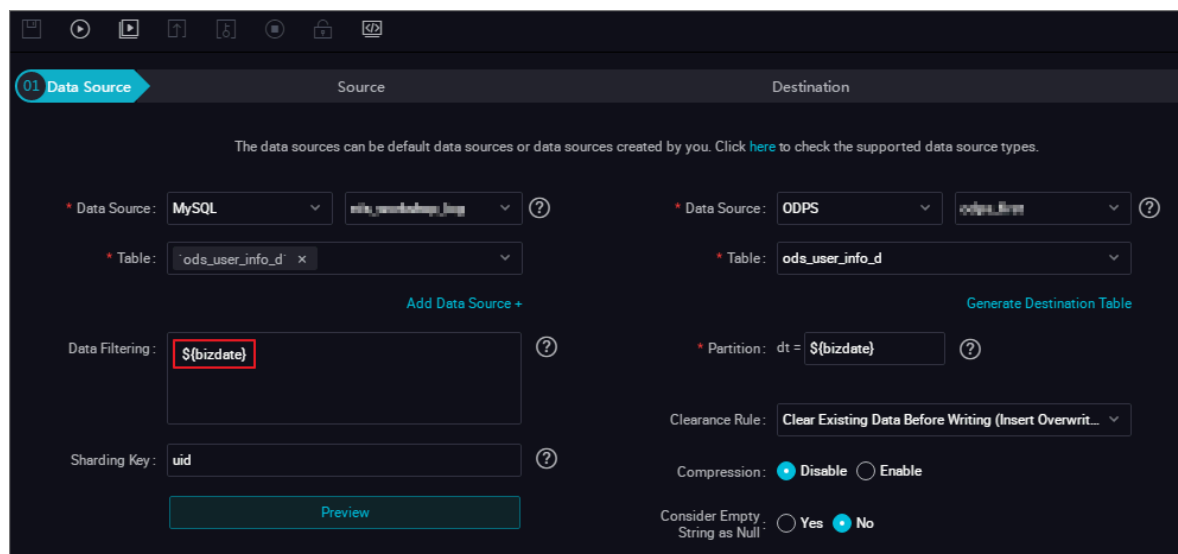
01 Data Source
Source
Destination

The data sources can be default data sources or data sources created by you. Click here to check the supported data source types.

* Data Source: MySQL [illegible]
* Table: `ods_user_info_d` ×
Add Data Source +
Data Filtering: ${bizdate}
Sharding Key: uid
Preview

* Data Source: ODPS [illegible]
* Table: ods_user_info_d
Generate Destination Table
* Partition: dt = ${bizdate}
Clearance Rule: Clear Existing Data Before Writing (Insert Overwrit...
Compression: Disable Enable
Consider Empty String as Null: Yes No